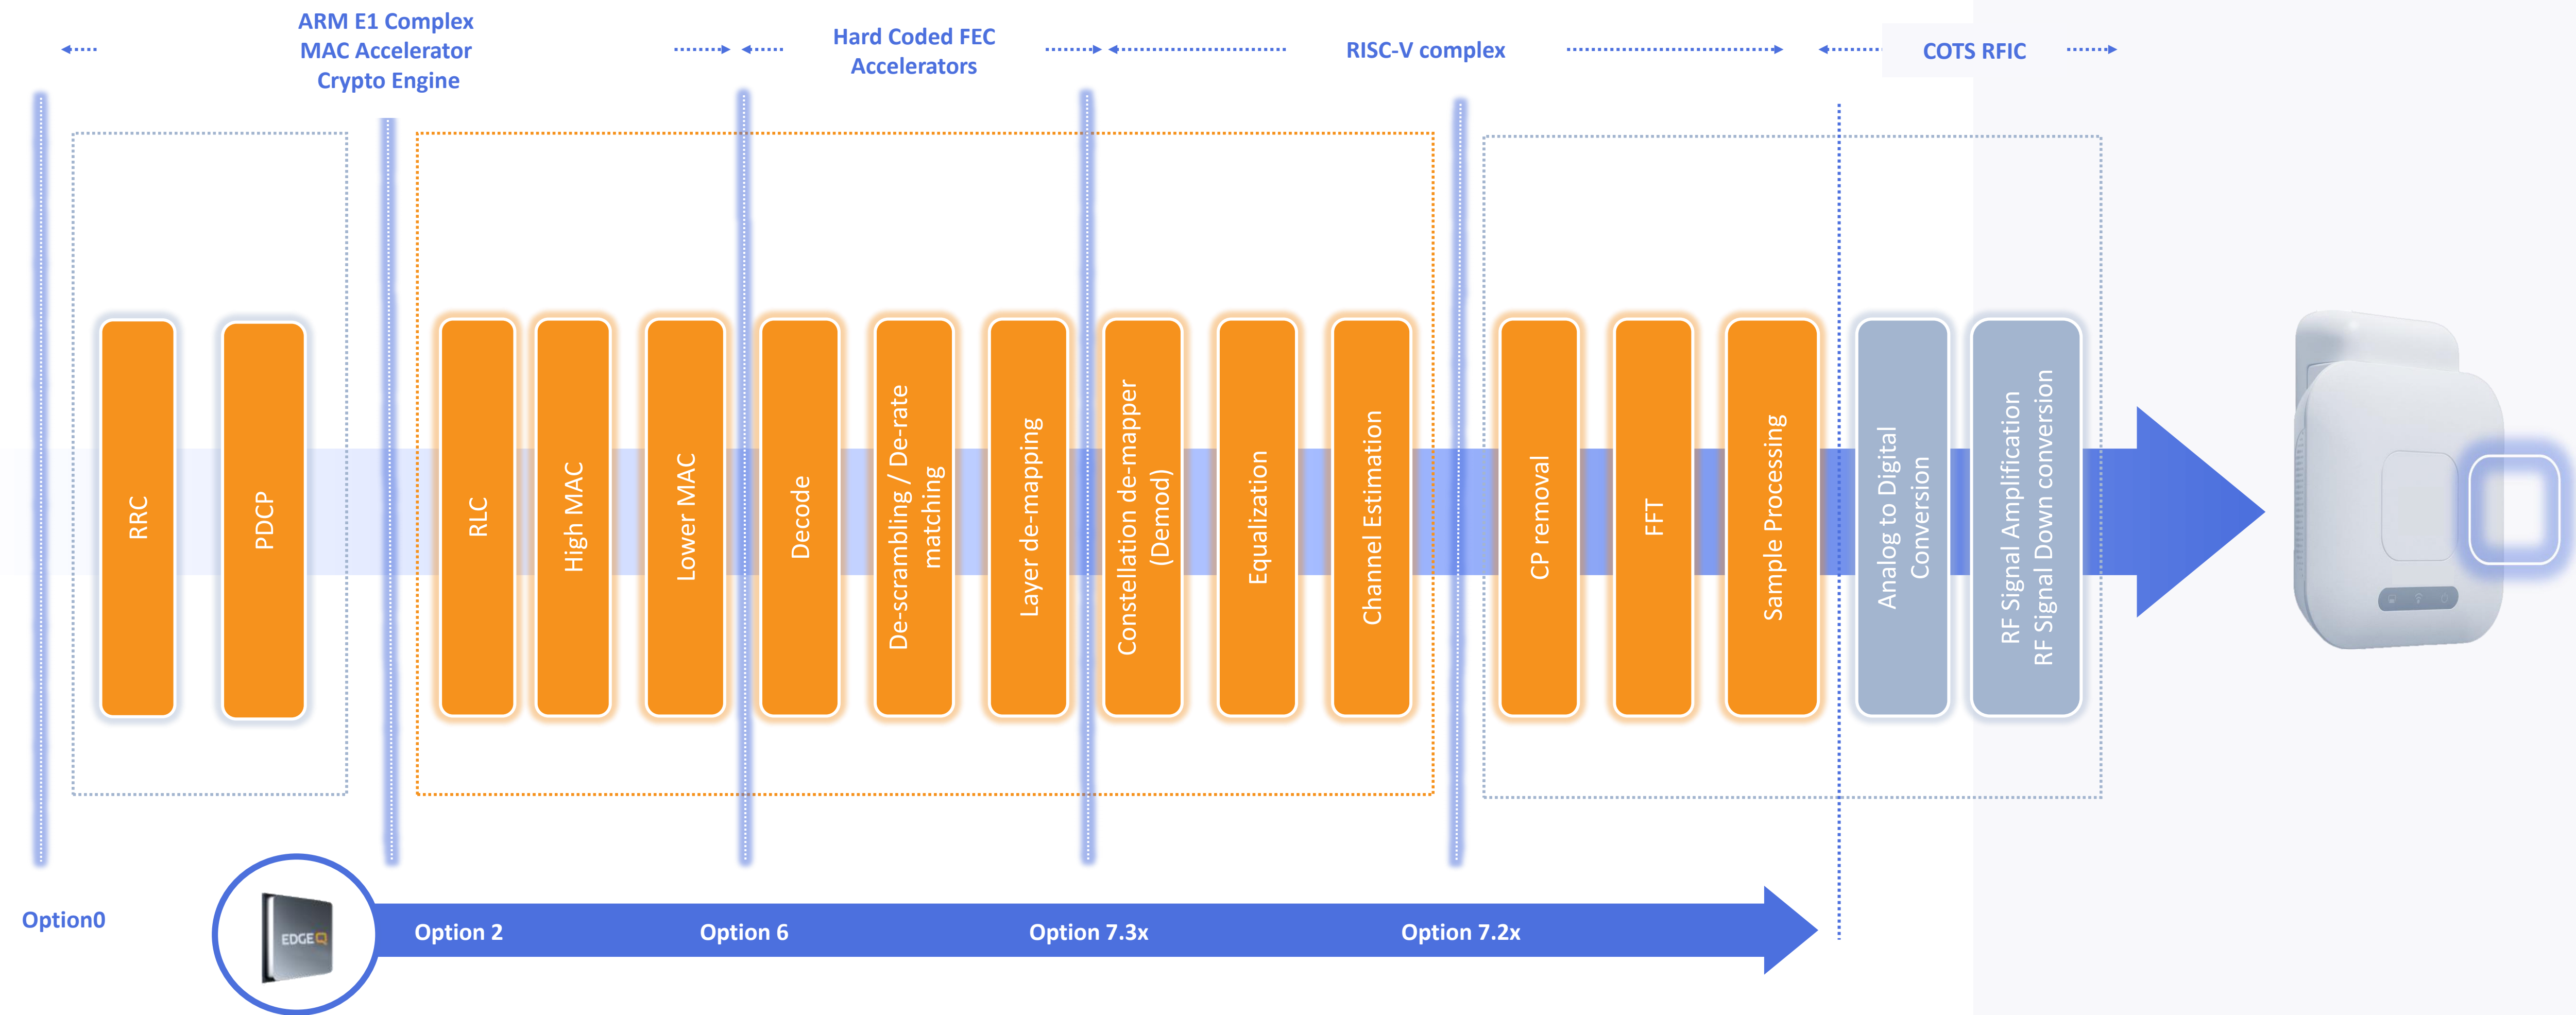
ARM E1 Complex
MAC Accelerator
Crypto Engine

Hard Coded FEC
Accelerators

RISC-V complex

COTS RFIC

RRC

PDCP

RLC

High MAC

Lower MAC

Decode

De-scrambling / De-rate matching

Layer de-mapping

Constellation de-mapper (Demod)

Equalization

Channel Estimation

CP removal

FFT

Sample Processing

Analog to Digital Conversion

RF Signal Amplification
RF Signal Down conversion

Option0

EDGE Q

Option 2

Option 6

Option 7.3x

Option 7.2x